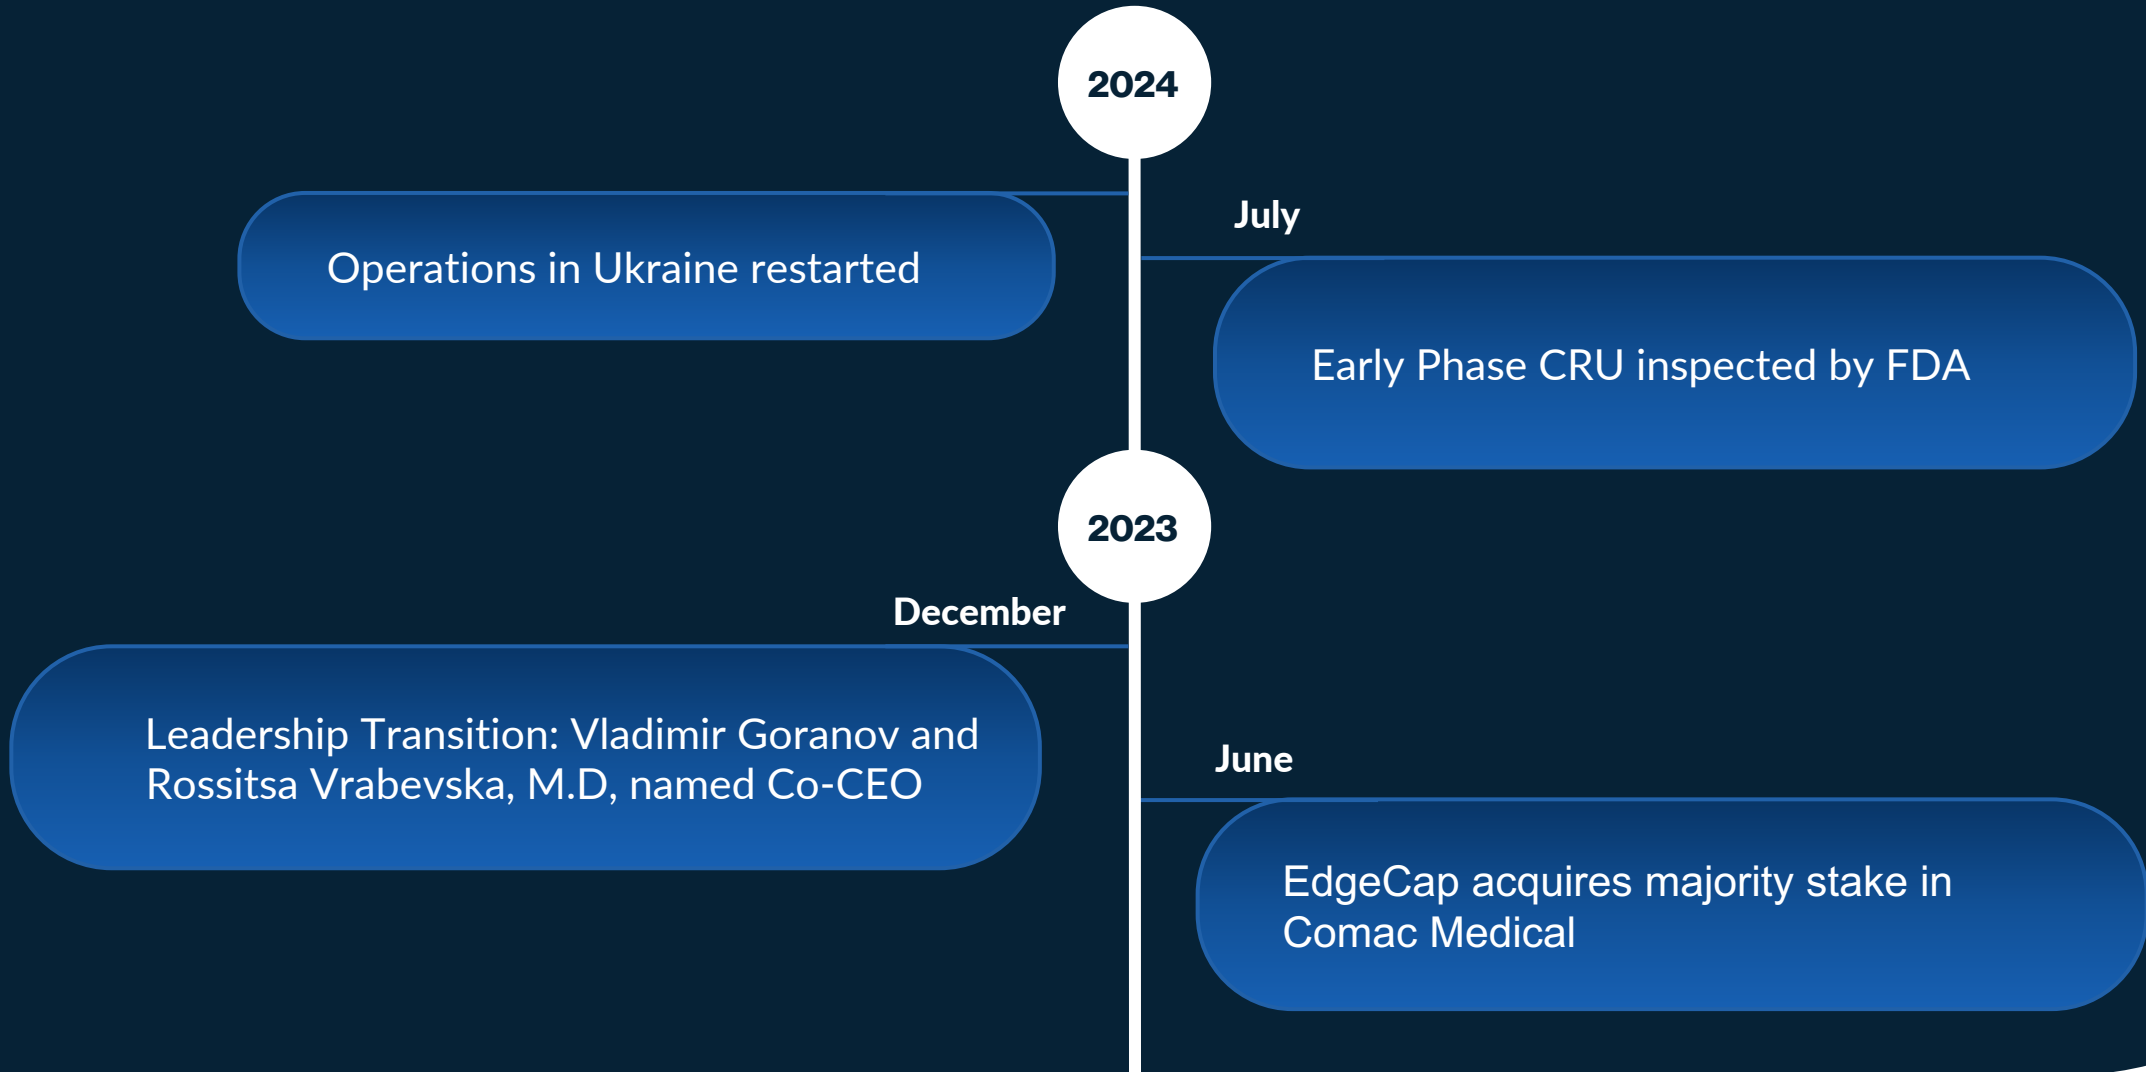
2024

Operations in Ukraine restarted

July

Early Phase CRU inspected by FDA

2023

December

Leadership Transition: Vladimir Goranov and Rossitsa Vrabevska, M.D, named Co-CEO

June

EdgeCap acquires majority stake in Comac Medical